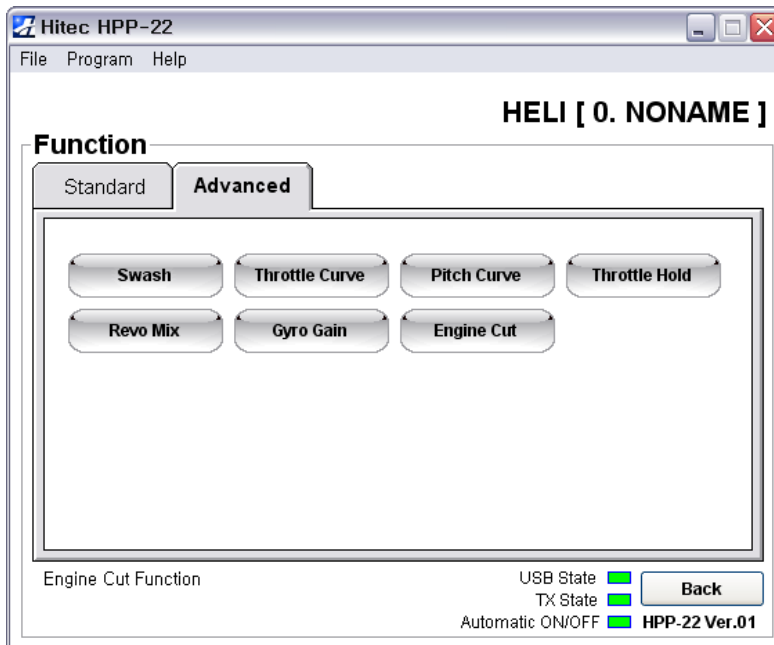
Hitec HPP-22

File Program Help

HELI [ 0. NONAME ]

Function

Standard
Advanced

Swash
Throttle Curve
Pitch Curve
Throttle Hold
Revo Mix
Gyro Gain
Engine Cut

Engine Cut Function

USB State
TX State
Automatic ON/OFF

Back

HPP-22 Ver.01